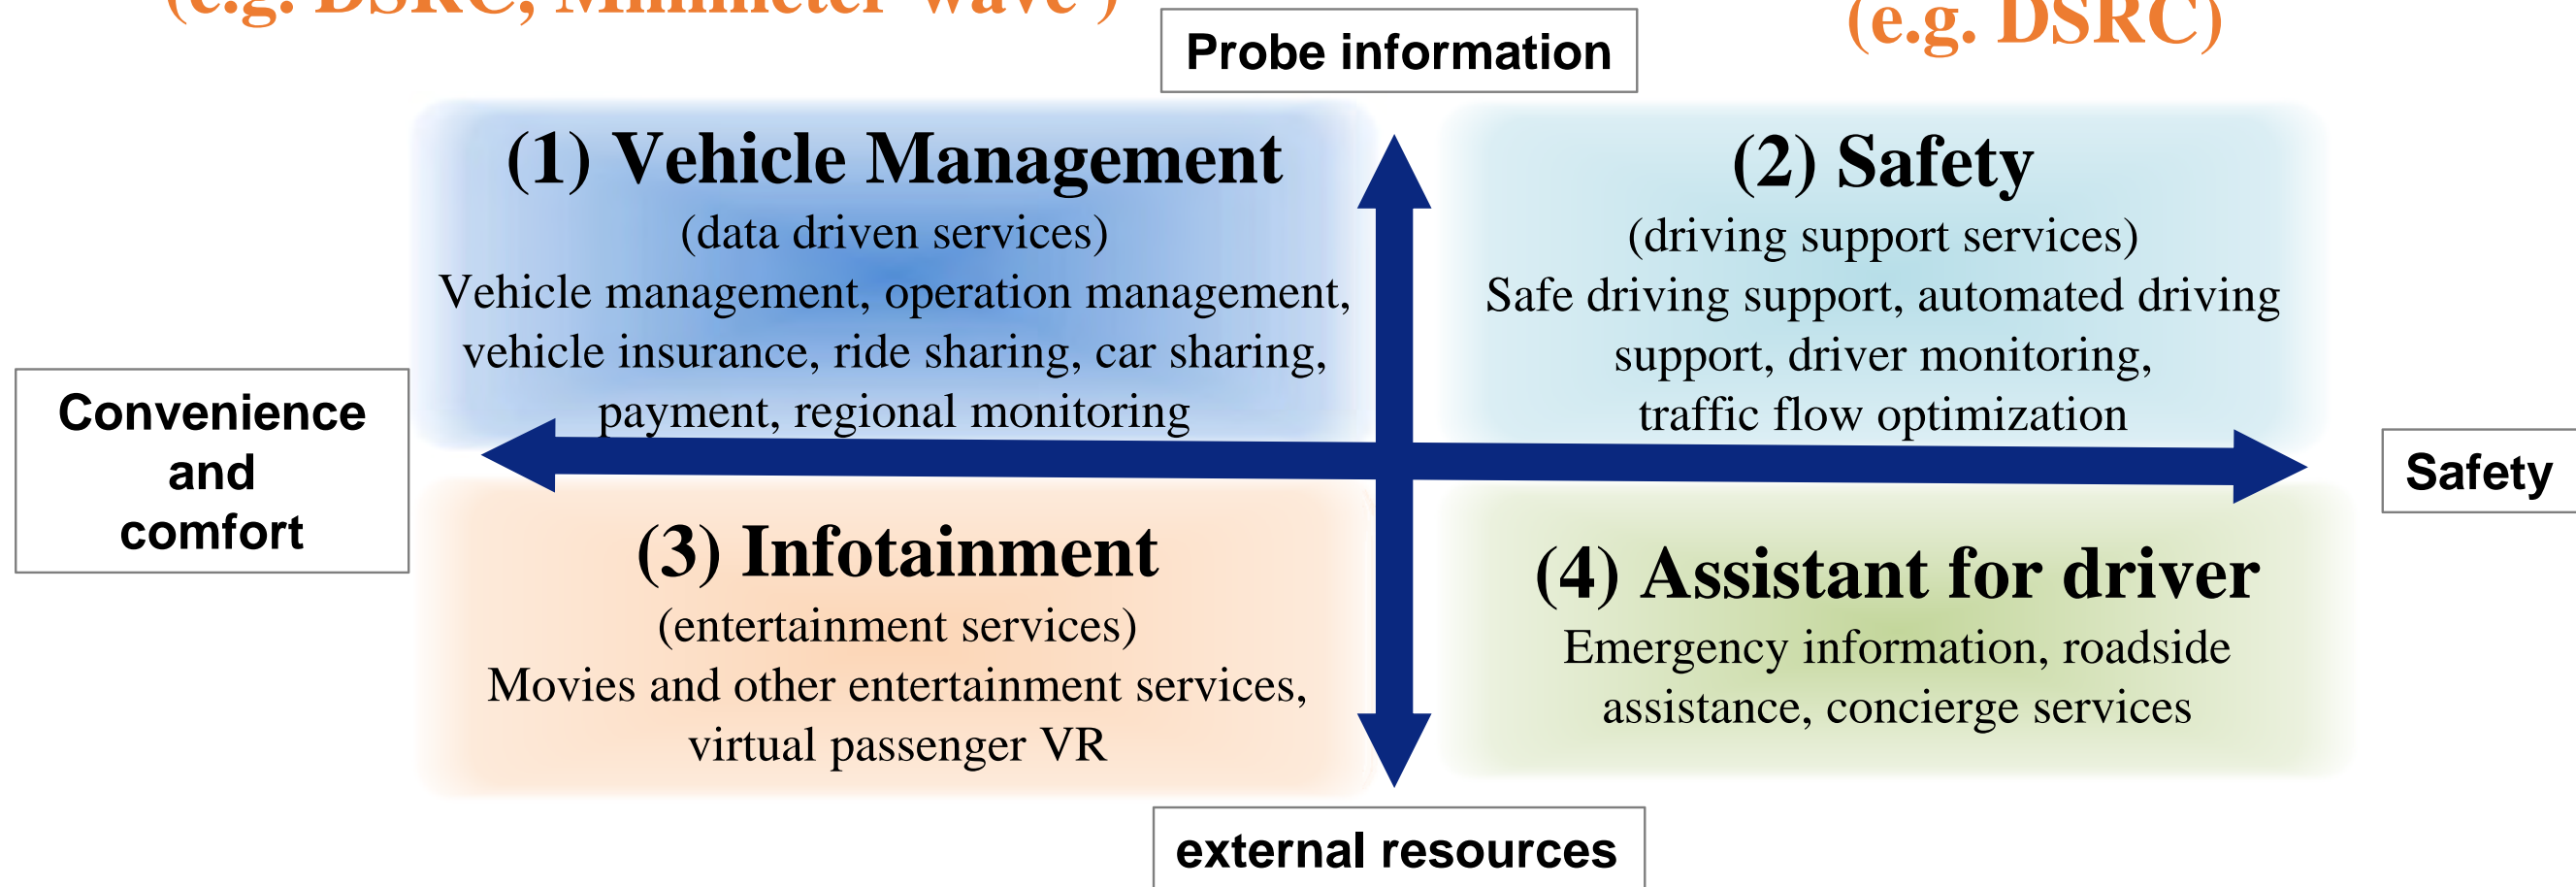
(e.g. DSRC, Millimeter-wave)

Probe information

(e.g. DSRC)

(1) Vehicle Management
(data driven services)
Vehicle management, operation management, vehicle insurance, ride sharing, car sharing, payment, regional monitoring

(2) Safety
(driving support services)
Safe driving support, automated driving support, driver monitoring, traffic flow optimization

Convenience and comfort

Safety

(3) Infotainment
(entertainment services)
Movies and other entertainment services, virtual passenger VR

(4) Assistant for driver
Emergency information, roadside assistance, concierge services

external resources